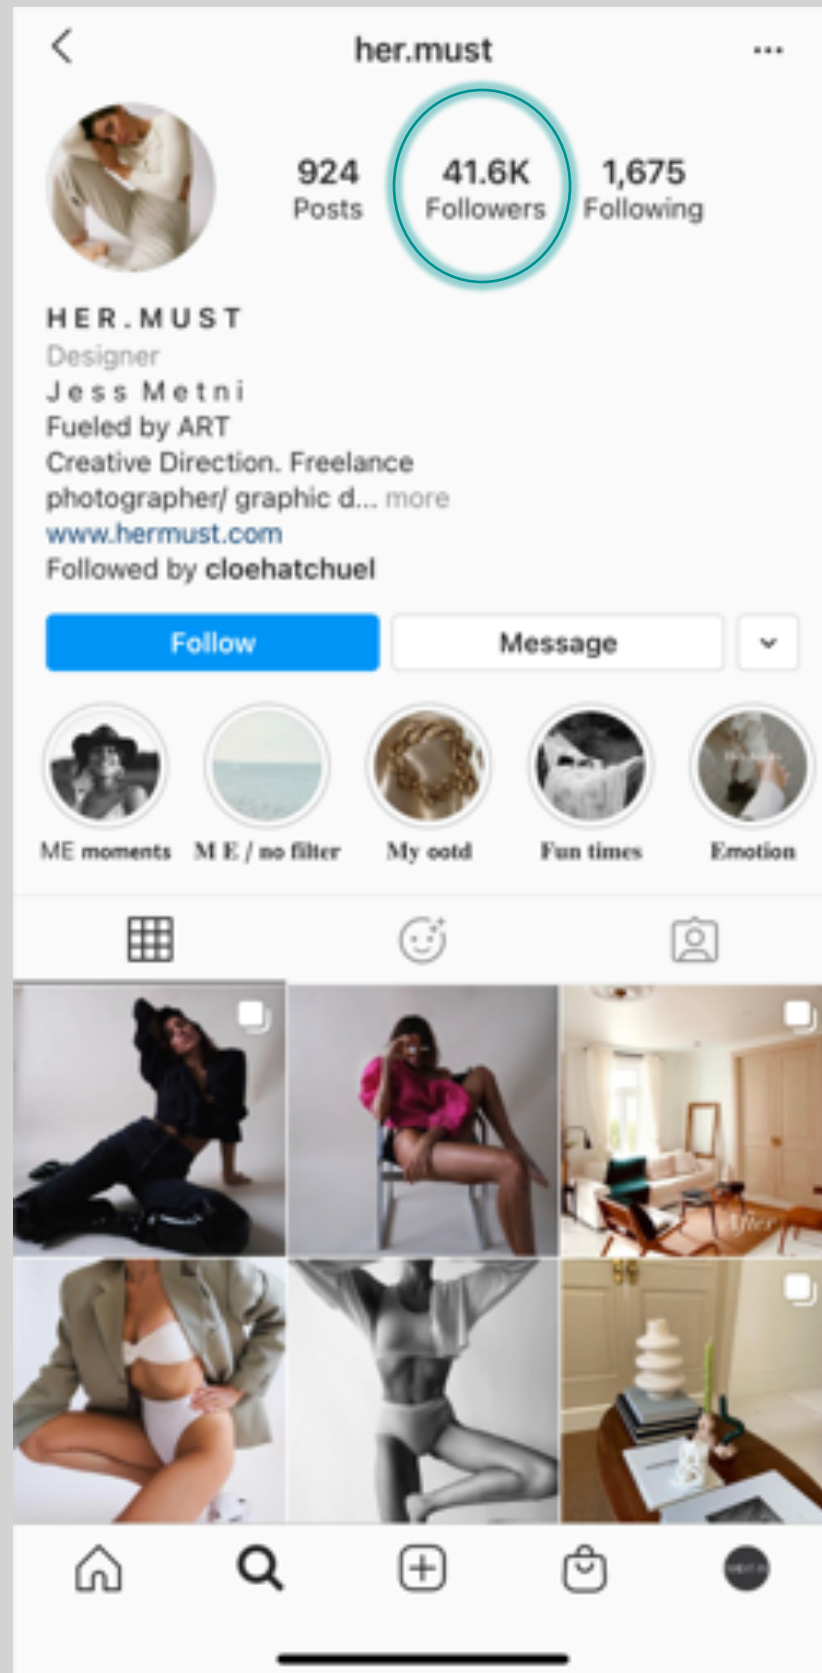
her.must

924
Posts

41.6K
Followers

1,675
Following

HER.MUST
Designer
Jess Metni
Fueled by ART
Creative Direction. Freelance photographer/ graphic d... more
www.hermust.com
Followed by cloehatchuel

Follow
Message

ME moments
M E / no filter
My ootd
Fun times
Emotion